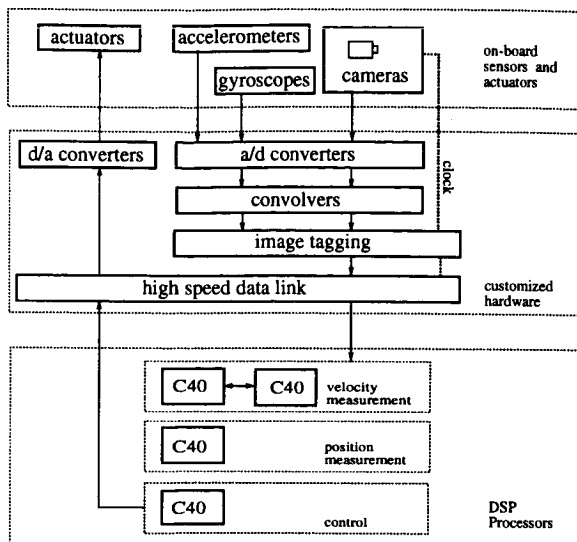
actuators

accelerometers

gyroscopes

cameras

on-board sensors and actuators

d/a converters

a/d converters

clock

convolvers

image tagging

high speed data link

customized hardware

C40

C40

velocity measurement

C40

position measurement

C40

control

DSP Processors